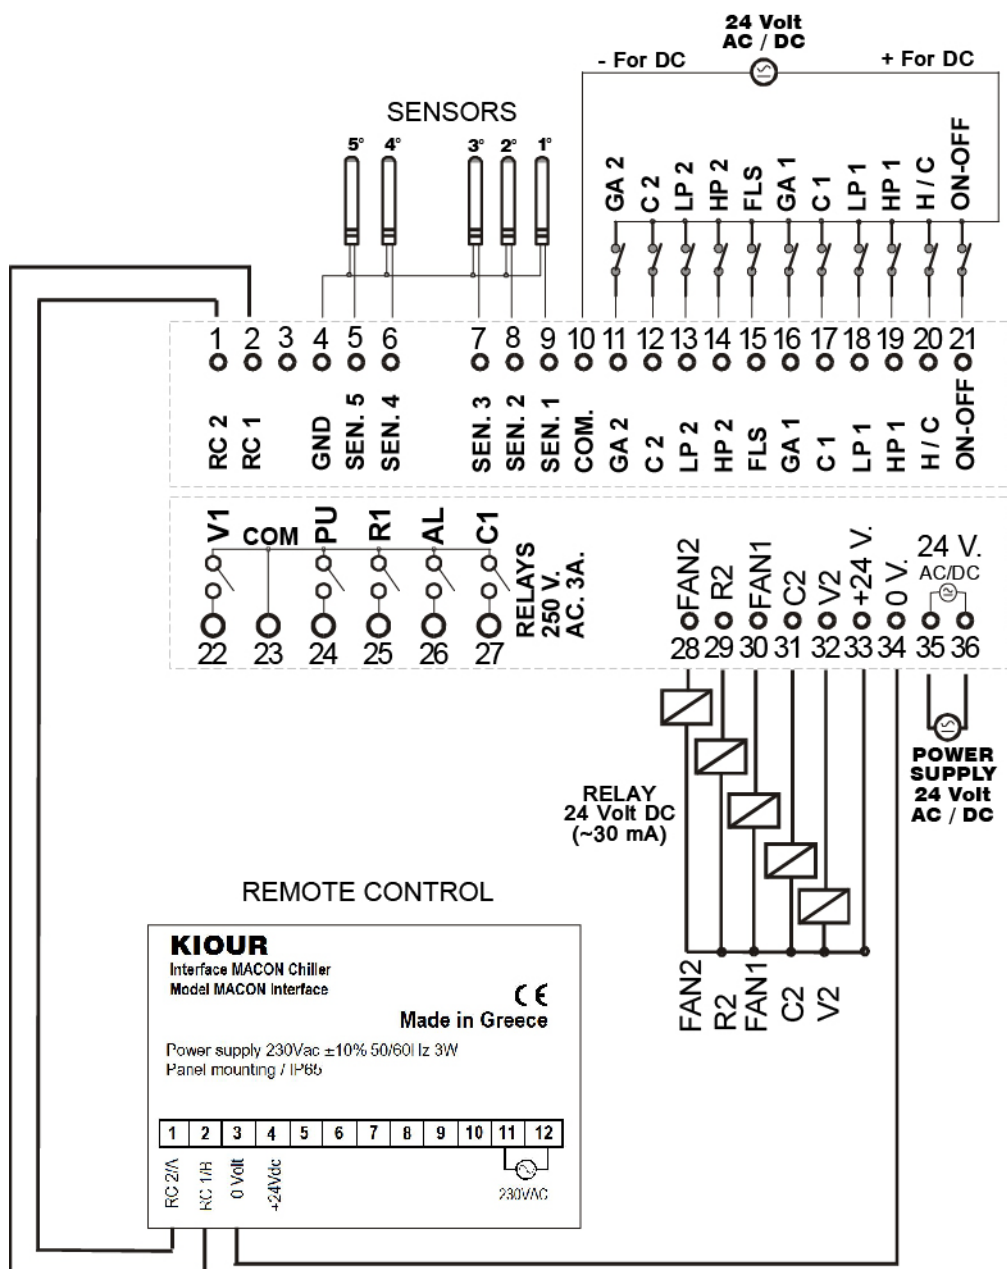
24 Volt
AC / DC

- For DC

+ For DC

SENSORS

5° 4° 3° 2° 1°

GA 2 C 2 LP 2 HP 2 FLS GA 1 C 1 LP 1 HP 1 H / C ON-OFF

1 2 3 4 5 6 7 8 9 10 11 12 13 14 15 16 17 18 19 20 21

RC 2 RC 1 GND SEN. 5 SEN. 4 SEN. 3 SEN. 2 SEN. 1 COM. GA 2 C 2 LP 2 HP 2 FLS GA 1 C 1 LP 1 HP 1 H / C ON-OFF

V1 COM PU R1 AL C1

RELAYS
250 V.
AC. 3A.

22 23 24 25 26 27

FAN2 R2 FAN1 C2 V2 +24 V. 0 V.

24 V.
AC/DC

28 29 30 31 32 33 34 35 36

RELAY
24 Volt DC
(~30 mA)

POWER
SUPPLY
24 Volt
AC / DC

FAN2 R2 FAN1 C2 V2

REMOTE CONTROL

KIOUR
Interface MACON Chiller
Model MACON Interface

CE
Made in Greece

Power supply 230Vac ±10% 50/60Hz 3W
Panel mounting / IP65

| 1 | 2 | 3 | 4 | 5 | 6 | 7 | 8 | 9 | 10 | 11 | 12 |
|---|---|---|---|---|---|---|---|---|---|---|---|

RC 2/A RC 1/B 0 Volt +24Vdc

230VAC